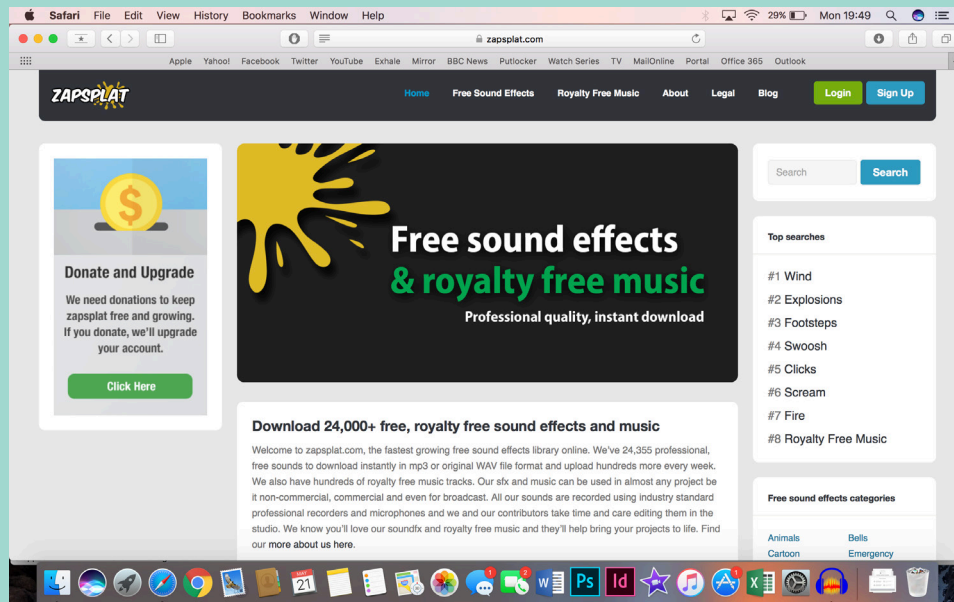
Safari File Edit View History Bookmarks Window Help

29% Mon 19:49

zapsplat.com

Apple Yahoo! Facebook Twitter YouTube Exhale Mirror BBC News Putlocker Watch Series TV MailOnline Portal Office 365 Outlook

ZAPSPLAT

Home Free Sound Effects Royalty Free Music About Legal Blog Login Sign Up

Donate and Upgrade

We need donations to keep zapsplat free and growing. If you donate, we'll upgrade your account.

Click Here

Free sound effects & royalty free music

Professional quality, instant download

Search

Search

Top searches

#1 Wind
#2 Explosions
#3 Footsteps
#4 Swoosh
#5 Clicks
#6 Scream
#7 Fire
#8 Royalty Free Music

Download 24,000+ free, royalty free sound effects and music

Welcome to zapsplat.com, the fastest growing free sound effects library online. We've 24,355 professional, free sounds to download instantly in mp3 or original WAV file format and upload hundreds more every week. We also have hundreds of royalty free music tracks. Our sfx and music can be used in almost any project be it non-commercial, commercial and even for broadcast. All our sounds are recorded using industry standard professional recorders and microphones and we and our contributors take time and care editing them in the studio. We know you'll love our soundfx and royalty free music and they'll help bring your projects to life. Find our more about us here.

Free sound effects categories

Animals
Cartoon

Bells
Emergency

21